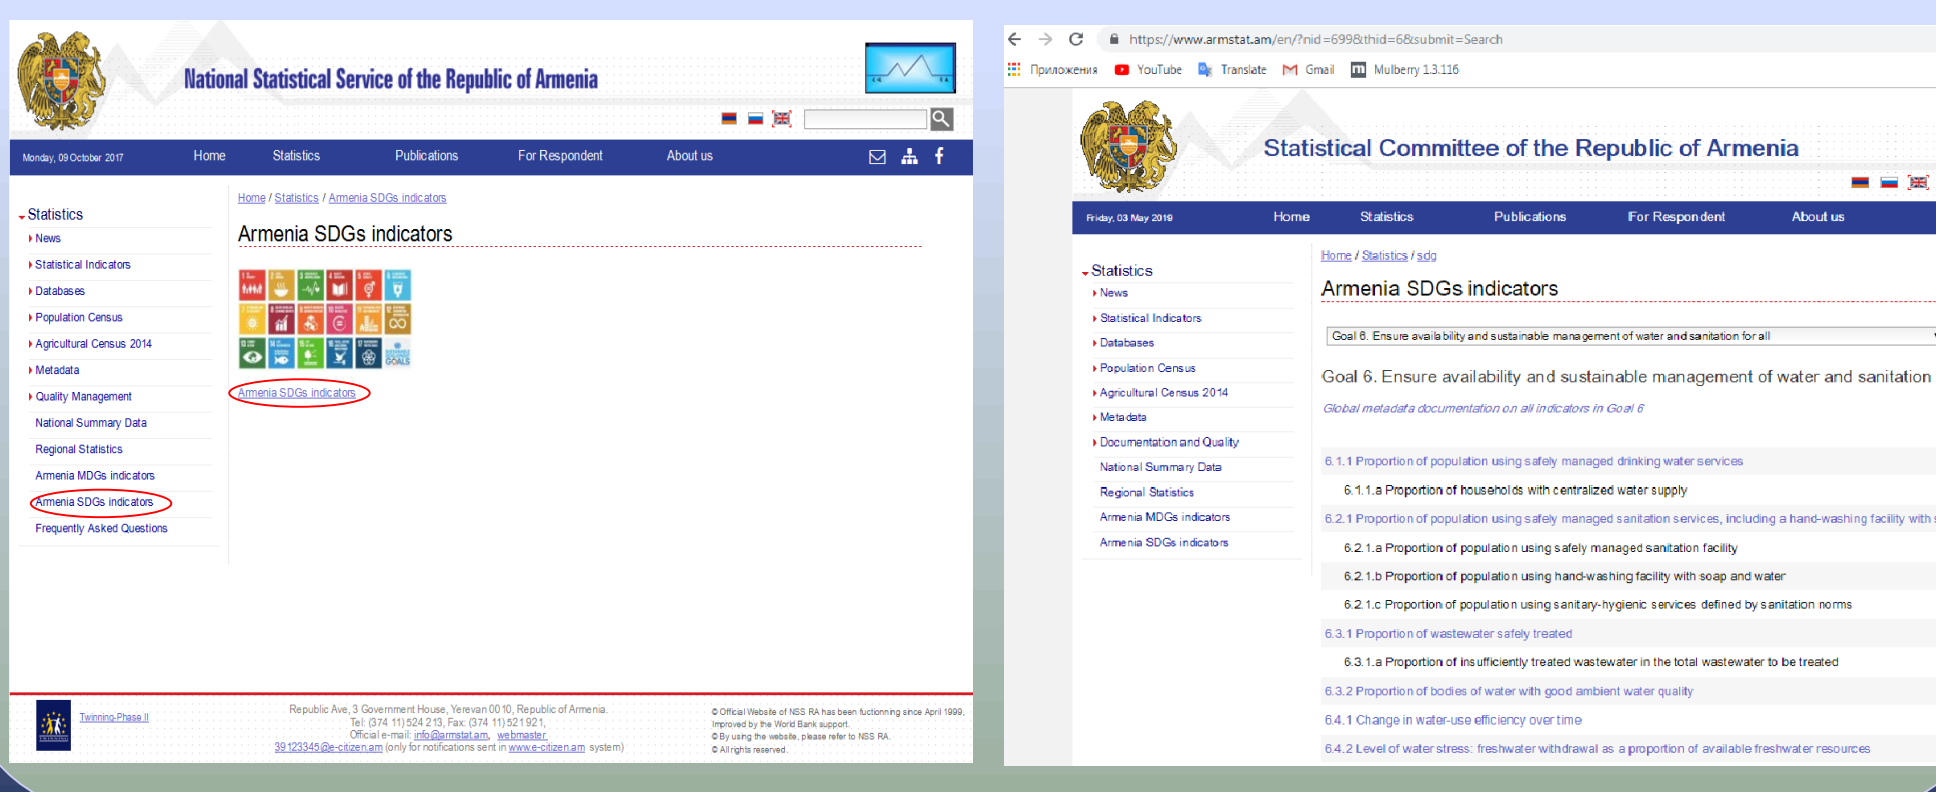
National Statistical Service of the Republic of Armenia

Monday, 09 October 2017 | Home | Statistics | Publications | For Respondent | About us

Statistics
News
Statistical Indicators
Databases
Population Census
Agricultural Census 2014
Metadata
Quality Management
National Summary Data
Regional Statistics
Armenia MDGs indicators
Armenia SDGs indicators
Frequently Asked Questions

Home / Statistics / Armenia SDGs indicators

Armenia SDGs indicators

Armenia SDGs indicators

Twinning-Phase II

Republic Ave, 3 Government House, Yerevan 0010, Republic of Armenia.
Tel: (374 11) 524 213, Fax: (374 11) 521 921,
Official e-mail: info@armstat.am, webmaster
39123345@e-citizen.am (only for notifications sent in www.e-citizen.am system)

© Official Website of NSS RA has been fuctioning since April 1999.
Improved by the World Bank support.
© By using the website, please refer to NSS RA.
© All rights reserved.

https://www.armstat.am/en/?nid=699&thid=6&submit=Search
Приложения | YouTube | Translate | Gmail | Mulberry 1.3.116

Statistical Committee of the Republic of Armenia

Friday, 03 May 2019 | Home | Statistics | Publications | For Respondent | About us

Statistics
News
Statistical Indicators
Databases
Population Census
Agricultural Census 2014
Metadata
Documentation and Quality
National Summary Data
Regional Statistics
Armenia MDGs indicators
Armenia SDGs indicators

Home / Statistics / sdg

Armenia SDGs indicators

Goal 6. Ensure availability and sustainable management of water and sanitation for all

Goal 6. Ensure availability and sustainable management of water and sanitation

Global metadata documentation on all indicators in Goal 6

6.1.1 Proportion of population using safely managed drinking water services
6.1.1.a Proportion of households with centralized water supply
6.2.1 Proportion of population using safely managed sanitation services, including a hand-washing facility with
6.2.1.a Proportion of population using safely managed sanitation facility
6.2.1.b Proportion of population using hand-washing facility with soap and water
6.2.1.c Proportion of population using sanitary-hygienic services defined by sanitation norms
6.3.1 Proportion of wastewater safely treated
6.3.1.a Proportion of insufficiently treated wastewater in the total wastewater to be treated
6.3.2 Proportion of bodies of water with good ambient water quality
6.4.1 Change in water-use efficiency over time
6.4.2 Level of water stress: freshwater withdrawal as a proportion of available freshwater resources